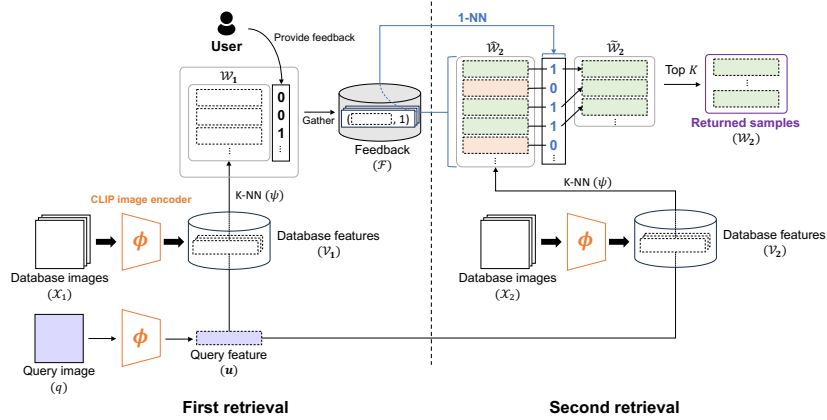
User

Provide feedback

$\mathcal{W}_1$

0
0
1
⋮

Gather

$(\quad, 1)$

Feedback
$(\mathcal{F})$

1-NN

$\widehat{\mathcal{W}}_2$

1
0
1
1
0
⋮

$\widetilde{\mathcal{W}}_2$

Top $K$

⋮

Returned samples
$(\mathcal{W}_2)$

CLIP image encoder

K-NN $(\psi)$

K-NN $(\psi)$

$\phi$

Database features
$(\mathcal{V}_1)$

Database images
$(\mathcal{X}_1)$

$\phi$

Database features
$(\mathcal{V}_2)$

Database images
$(\mathcal{X}_2)$

$\phi$

Query feature
$(\boldsymbol{u})$

Query image
$(q)$

First retrieval

Second retrieval